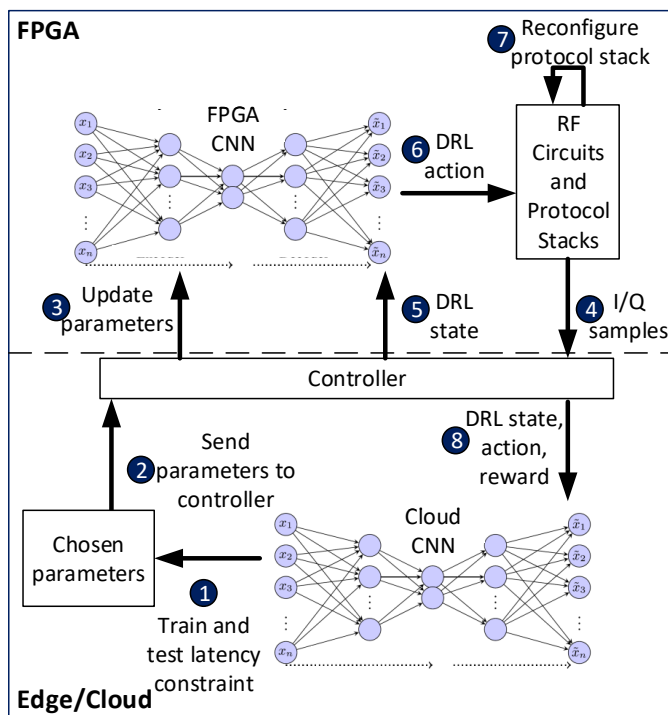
FPGA

7 Reconfigure protocol stack

FPGA CNN

$x_1$ $x_2$ $x_3$ $\vdots$ $x_n$

$\tilde{x}_1$ $\tilde{x}_2$ $\tilde{x}_3$ $\vdots$ $\tilde{x}_n$

6 DRL action

RF Circuits and Protocol Stacks

3 Update parameters

5 DRL state

4 I/Q samples

Controller

8 DRL state, action, reward

2 Send parameters to controller

Chosen parameters

Cloud CNN

$x_1$ $x_2$ $x_3$ $\vdots$ $x_n$

$\tilde{x}_1$ $\tilde{x}_2$ $\tilde{x}_3$ $\vdots$ $\tilde{x}_n$

1 Train and test latency constraint

Edge/Cloud